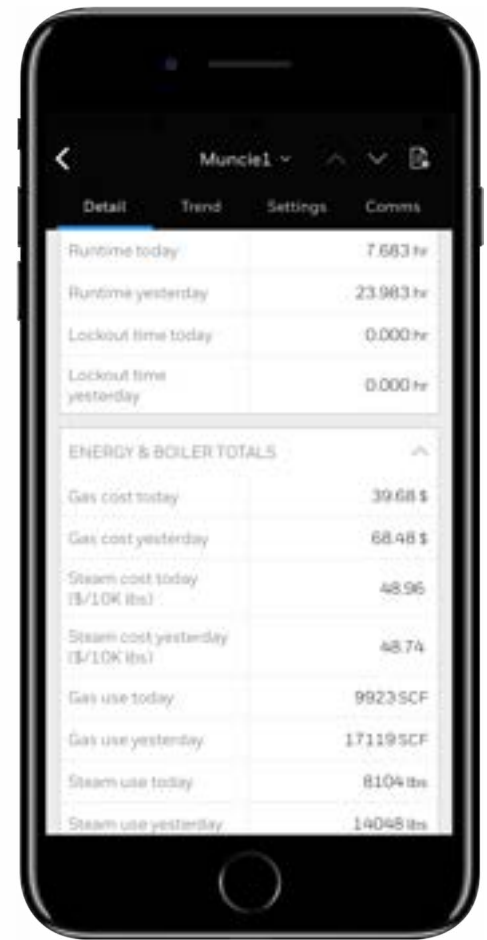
Muncie1

Detail Trend Settings Comms

| | |
|---|---|
| Runtime today | 7.683 hr |
| Runtime yesterday | 23.983 hr |
| Lockout time today | 0.000 hr |
| Lockout time yesterday | 0.000 hr |

ENERGY & BOILER TOTALS

| | |
|---|---|
| Gas cost today | 39.68 $ |
| Gas cost yesterday | 68.48 $ |
| Steam cost today ($/10K lbs) | 48.96 |
| Steam cost yesterday ($/10K lbs) | 48.74 |
| Gas use today | 9923 SCF |
| Gas use yesterday | 17119 SCF |
| Steam use today | 8104 lbs |
| Steam use yesterday | 14048 lbs |